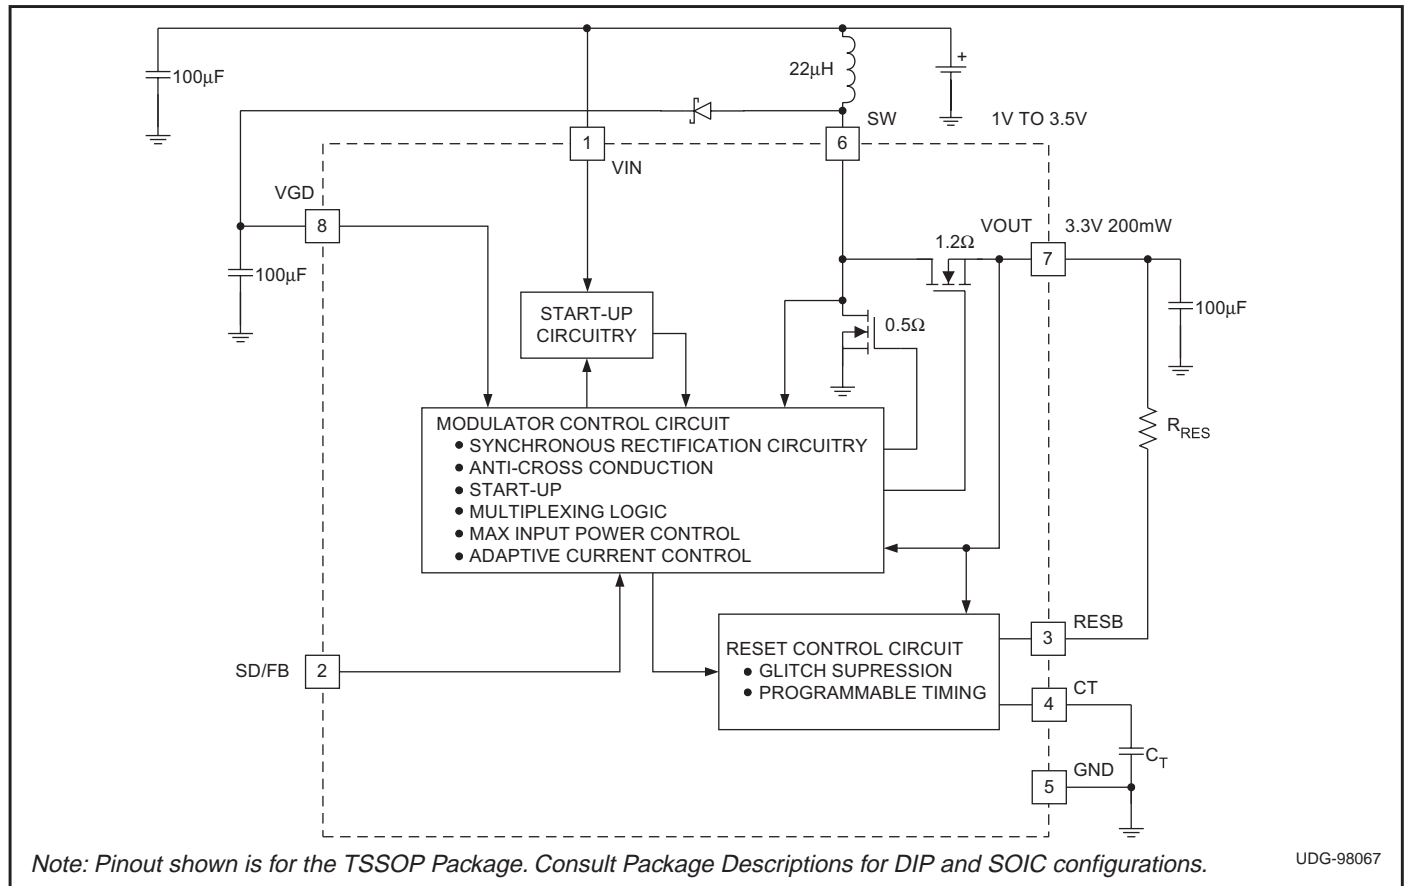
100µF

22µH

+

SW

1V TO 3.5V

1

6

VIN

VGD

8

100µF

VOUT

3.3V 200mW

1.2Ω

7

0.5Ω

100µF

START-UP CIRCUITRY

MODULATOR CONTROL CIRCUIT
• SYNCHRONOUS RECTIFICATION CIRCUITRY
• ANTI-CROSS CONDUCTION
• START-UP
• MULTIPLEXING LOGIC
• MAX INPUT POWER CONTROL
• ADAPTIVE CURRENT CONTROL

$R_{RES}$

RESB

3

RESET CONTROL CIRCUIT
• GLITCH SUPRESSION
• PROGRAMMABLE TIMING

SD/FB

2

CT

4

$C_T$

GND

5

Note: Pinout shown is for the TSSOP Package. Consult Package Descriptions for DIP and SOIC configurations.

UDG-98067